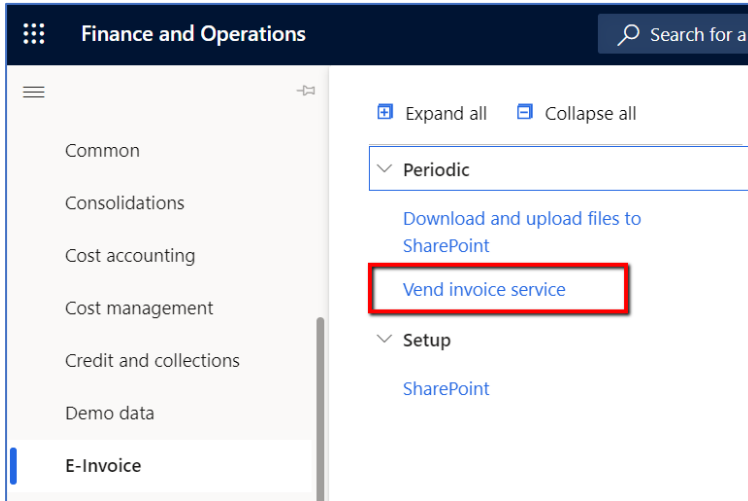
Finance and Operations

Search for a

Common

Consolidations

Cost accounting

Cost management

Credit and collections

Demo data

E-Invoice

Expand all

Collapse all

Periodic

Download and upload files to SharePoint

Vend invoice service

Setup

SharePoint